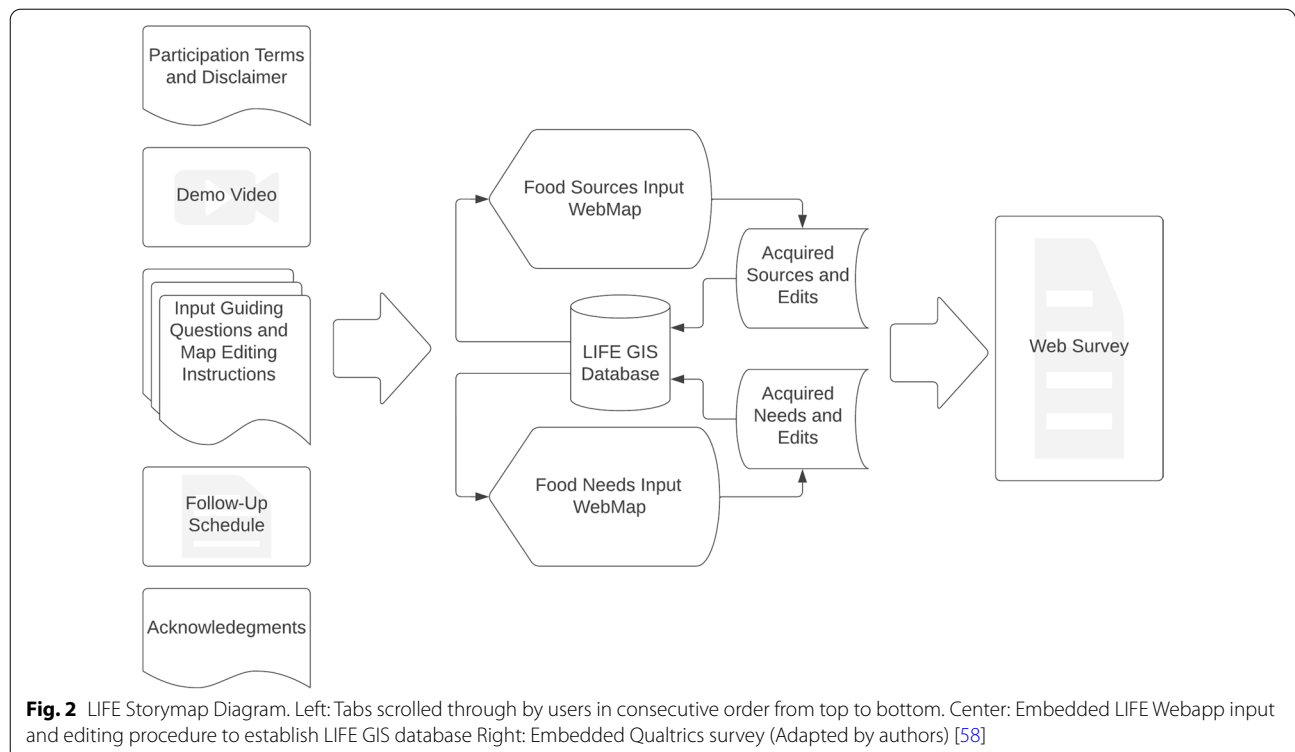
Participation Terms and Disclaimer

Demo Video

Input Guiding Questions and Map Editing Instructions

Follow-Up Schedule

Acknowledegments

Food Sources Input WebMap

Acquired Sources and Edits

LIFE GIS Database

Acquired Needs and Edits

Food Needs Input WebMap

Web Survey

**Fig. 2** LIFE Storymap Diagram. Left: Tabs scrolled through by users in consecutive order from top to bottom. Center: Embedded LIFE Webapp input and editing procedure to establish LIFE GIS database Right: Embedded Qualtrics survey (Adapted by authors) [58]